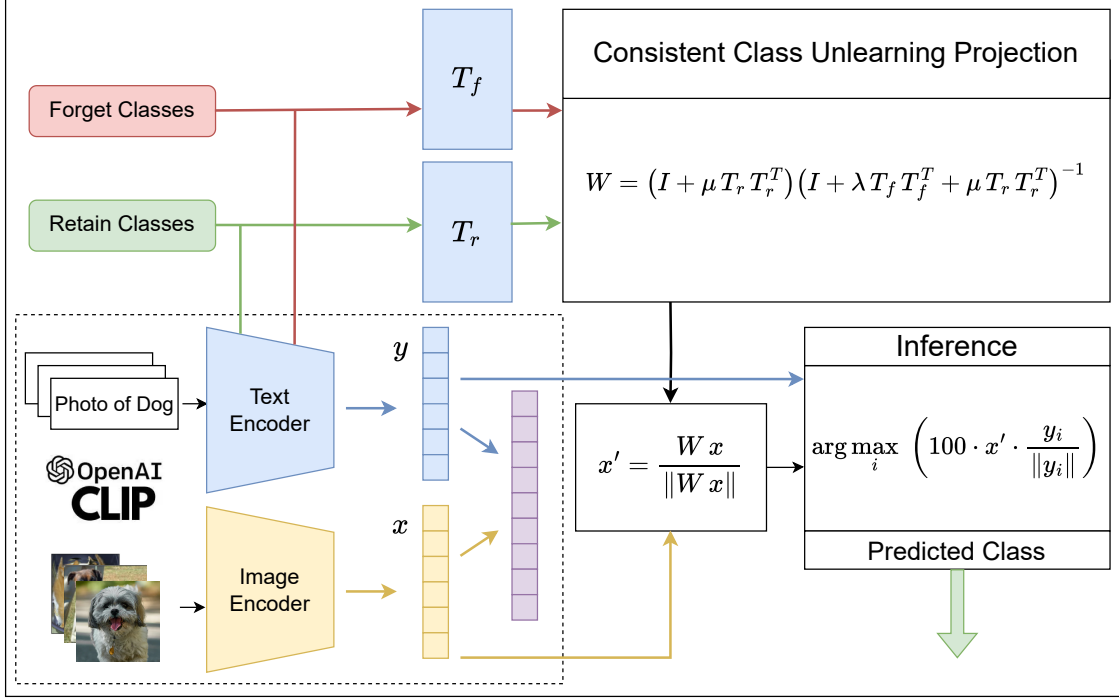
Forget Classes

Retain Classes

$T_f$

$T_r$

Consistent Class Unlearning Projection

$W = \left(I + \mu T_r T_r^T\right)\left(I + \lambda T_f T_f^T + \mu T_r T_r^T\right)^{-1}$

Photo of Dog

Text Encoder

OpenAI CLIP

Image Encoder

$y$

$x$

$x' = \frac{W x}{\|W x\|}$

Inference

$\arg\max_i \left(100 \cdot x' \cdot \frac{y_i}{\|y_i\|}\right)$

Predicted Class